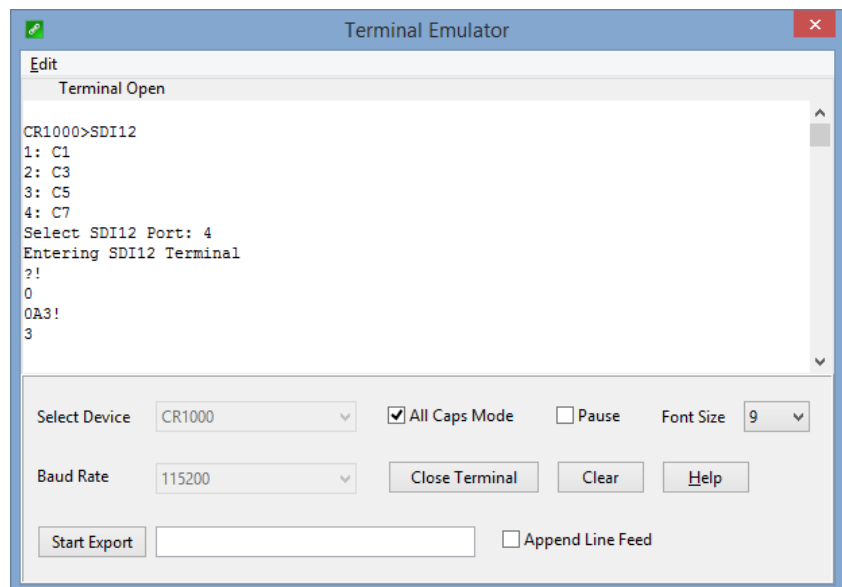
Terminal Emulator

Edit

Terminal Open

CR1000>SDI12
1: C1
2: C3
3: C5
4: C7
Select SDI12 Port: 4
Entering SDI12 Terminal
?!
0
0A3!
3

Select Device CR1000

All Caps Mode

Pause

Font Size 9

Baud Rate 115200

Close Terminal

Clear

Help

Start Export

Append Line Feed